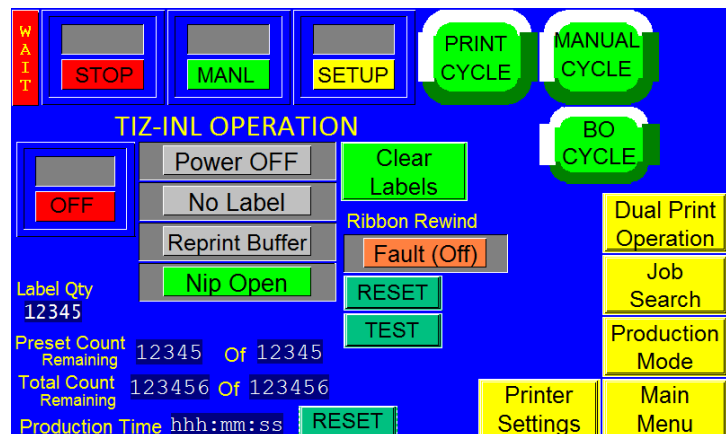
WAIT

STOP

MANL

SETUP

PRINT CYCLE

MANUAL CYCLE

TIZ-INL OPERATION

BO CYCLE

OFF

Power OFF

No Label

Reprint Buffer

Nip Open

Clear Labels

Ribbon Rewind

Fault (Off)

RESET

TEST

Dual Print Operation

Job Search

Production Mode

Label Qty
12345

Preset Count Remaining 12345 Of 12345

Total Count Remaining 123456 Of 123456

Production Time hhh:mm:ss RESET

Printer Settings

Main Menu